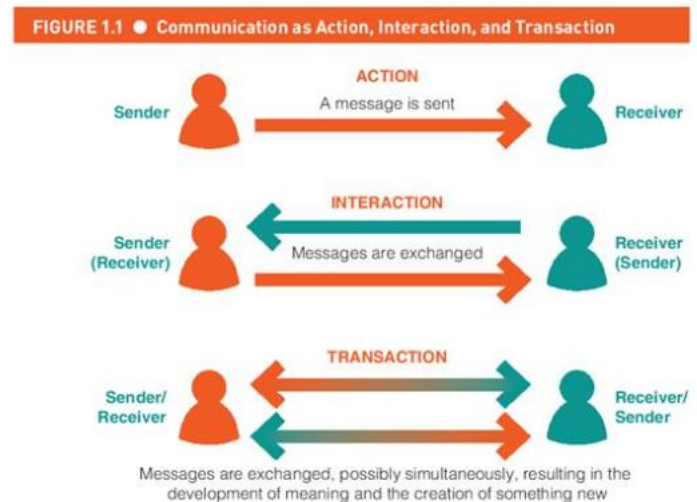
FIGURE 1.1 ● Communication as Action, Interaction, and Transaction

ACTION

Sender

A message is sent

Receiver

INTERACTION

Sender (Receiver)

Messages are exchanged

Receiver (Sender)

TRANSACTION

Sender/ Receiver

Receiver/ Sender

Messages are exchanged, possibly simultaneously, resulting in the development of meaning and the creation of something new